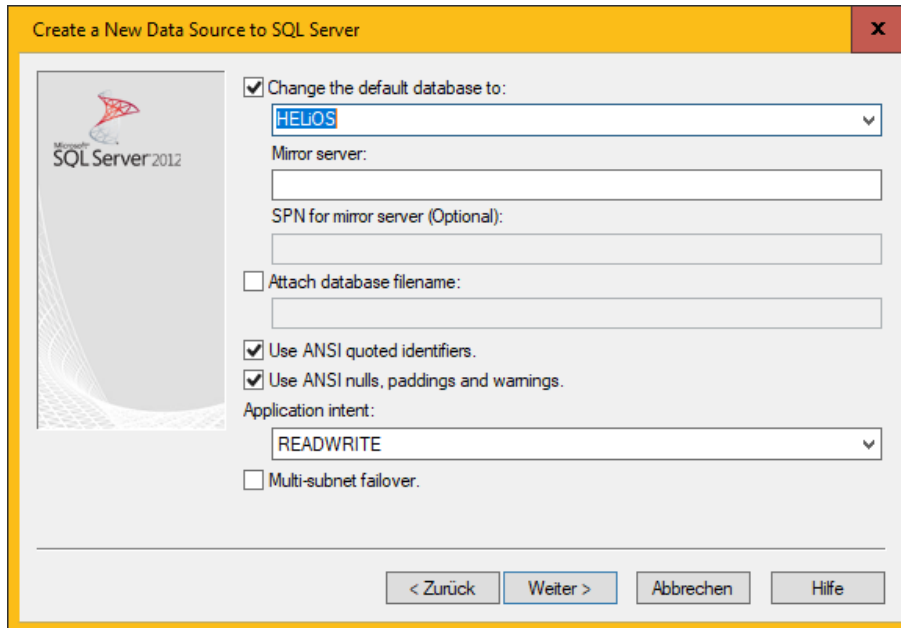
Create a New Data Source to SQL Server

x

Microsoft SQL Server 2012

Change the default database to:

HELiOS

Mirror server:

SPN for mirror server (Optional):

Attach database filename:

Use ANSI quoted identifiers.

Use ANSI nulls, paddings and warnings.

Application intent:

READWRITE

Multi-subnet failover.

< Zurück

Weiter >

Abbrechen

Hilfe